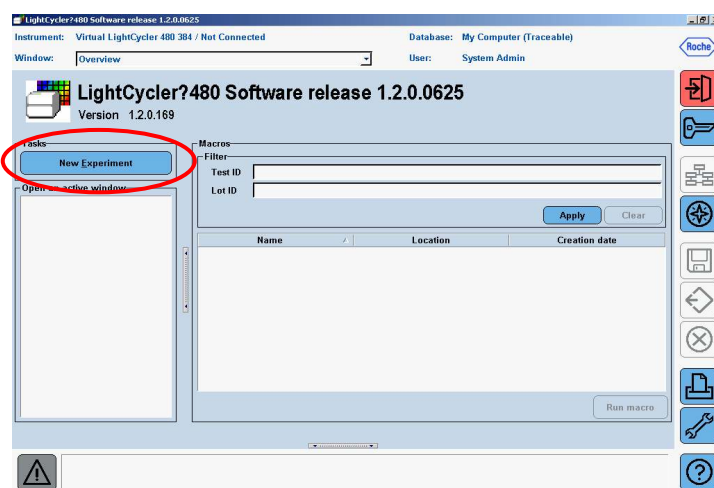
LightCycler?480 Software release 1.2.0.0625

Instrument: Virtual LightCycler 480 384 / Not Connected
Database: My Computer (Traceable)
Window: Overview
User: System Admin

Roche

LightCycler?480 Software release 1.2.0.0625
Version 1.2.0.169

Tasks
New Experiment

Open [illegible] active window

Macros
Filter
Test ID
Lot ID
Apply
Clear

| Name | Location | Creation date |
|---|---|---|

Run macro